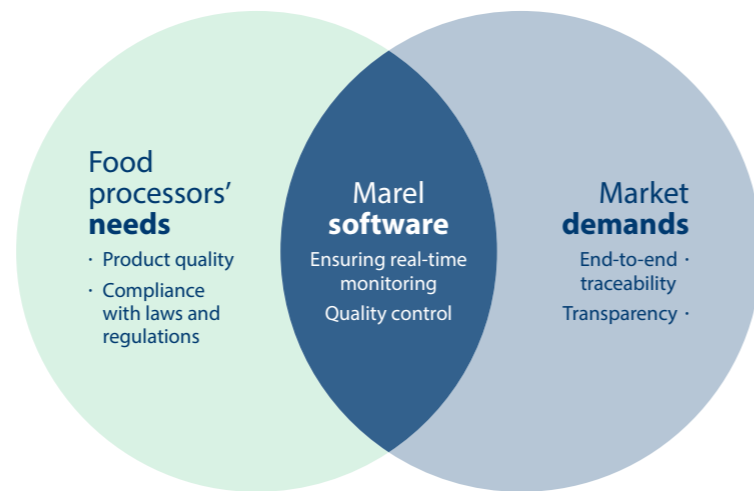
Food processors' **needs**

· Product quality
· Compliance with laws and regulations

Marel **software**

Ensuring real-time monitoring
Quality control

Market **demands**

End-to-end traceability ·
Transparency ·